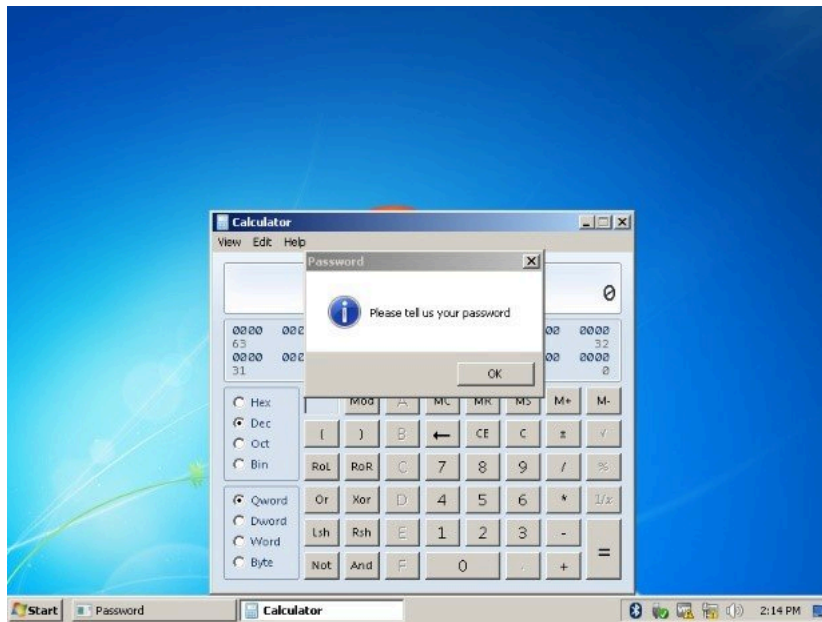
Calculator
View Edit Help
Password
Please tell us your password
OK
0
0000 000
63
0000 000
31
00 0000
32
00 0000
0
Hex
Dec
Oct
Bin
Qword
Dword
Word
Byte
Mod A MC MR MS M+ M-
( ) B ← CE C ± √
RoL RoR C 7 8 9 / %
Or Xor D 4 5 6 * 1/x
Lsh Rsh E 1 2 3 -
Not And F 0 . + =
Start Password Calculator 2:14 PM